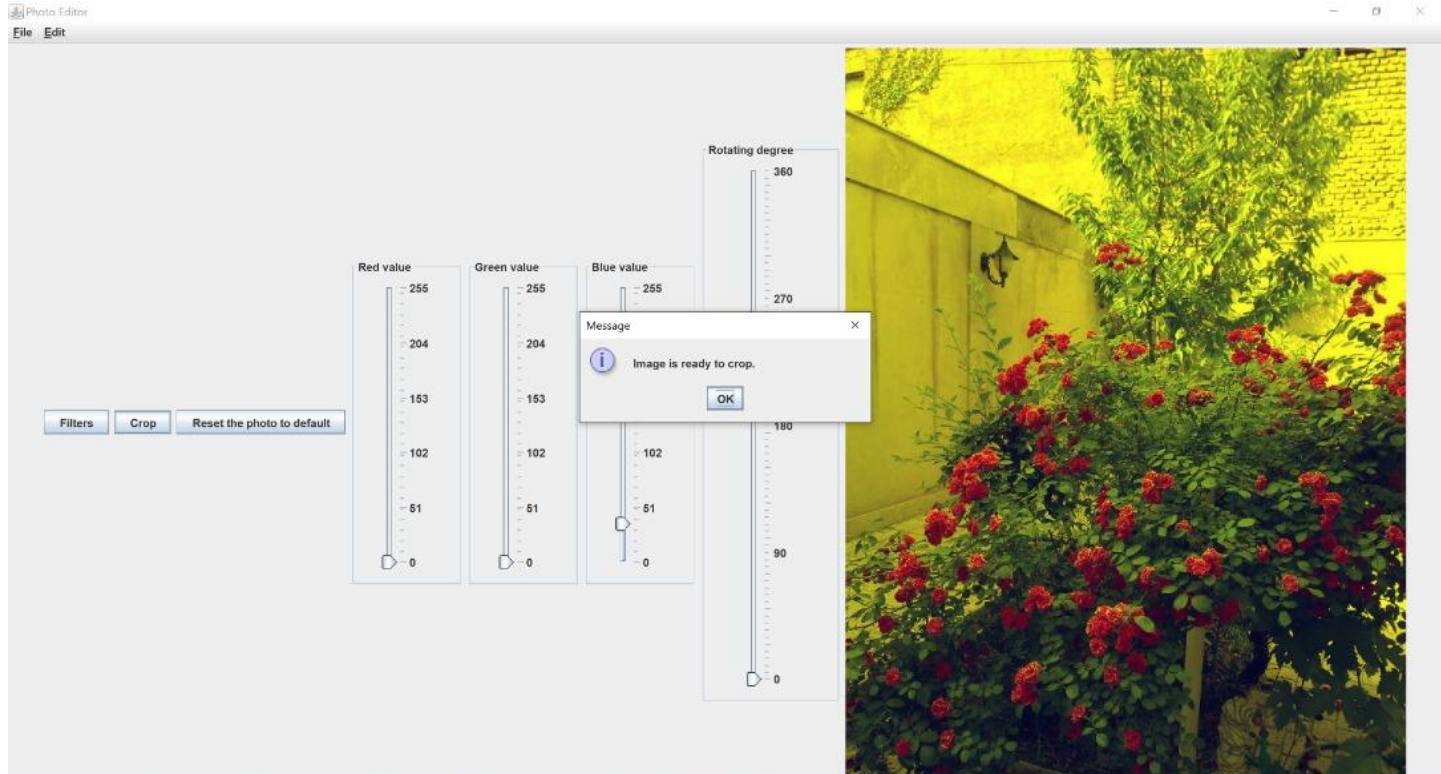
Photo Editor

File Edit

Filters Crop Reset the photo to default

Red value
255
204
153
102
51
0

Green value
255
204
153
102
51
0

Blue value
255
102
51
0

Rotating degree
360
270
180
90
0

Message
Image is ready to crop.
OK